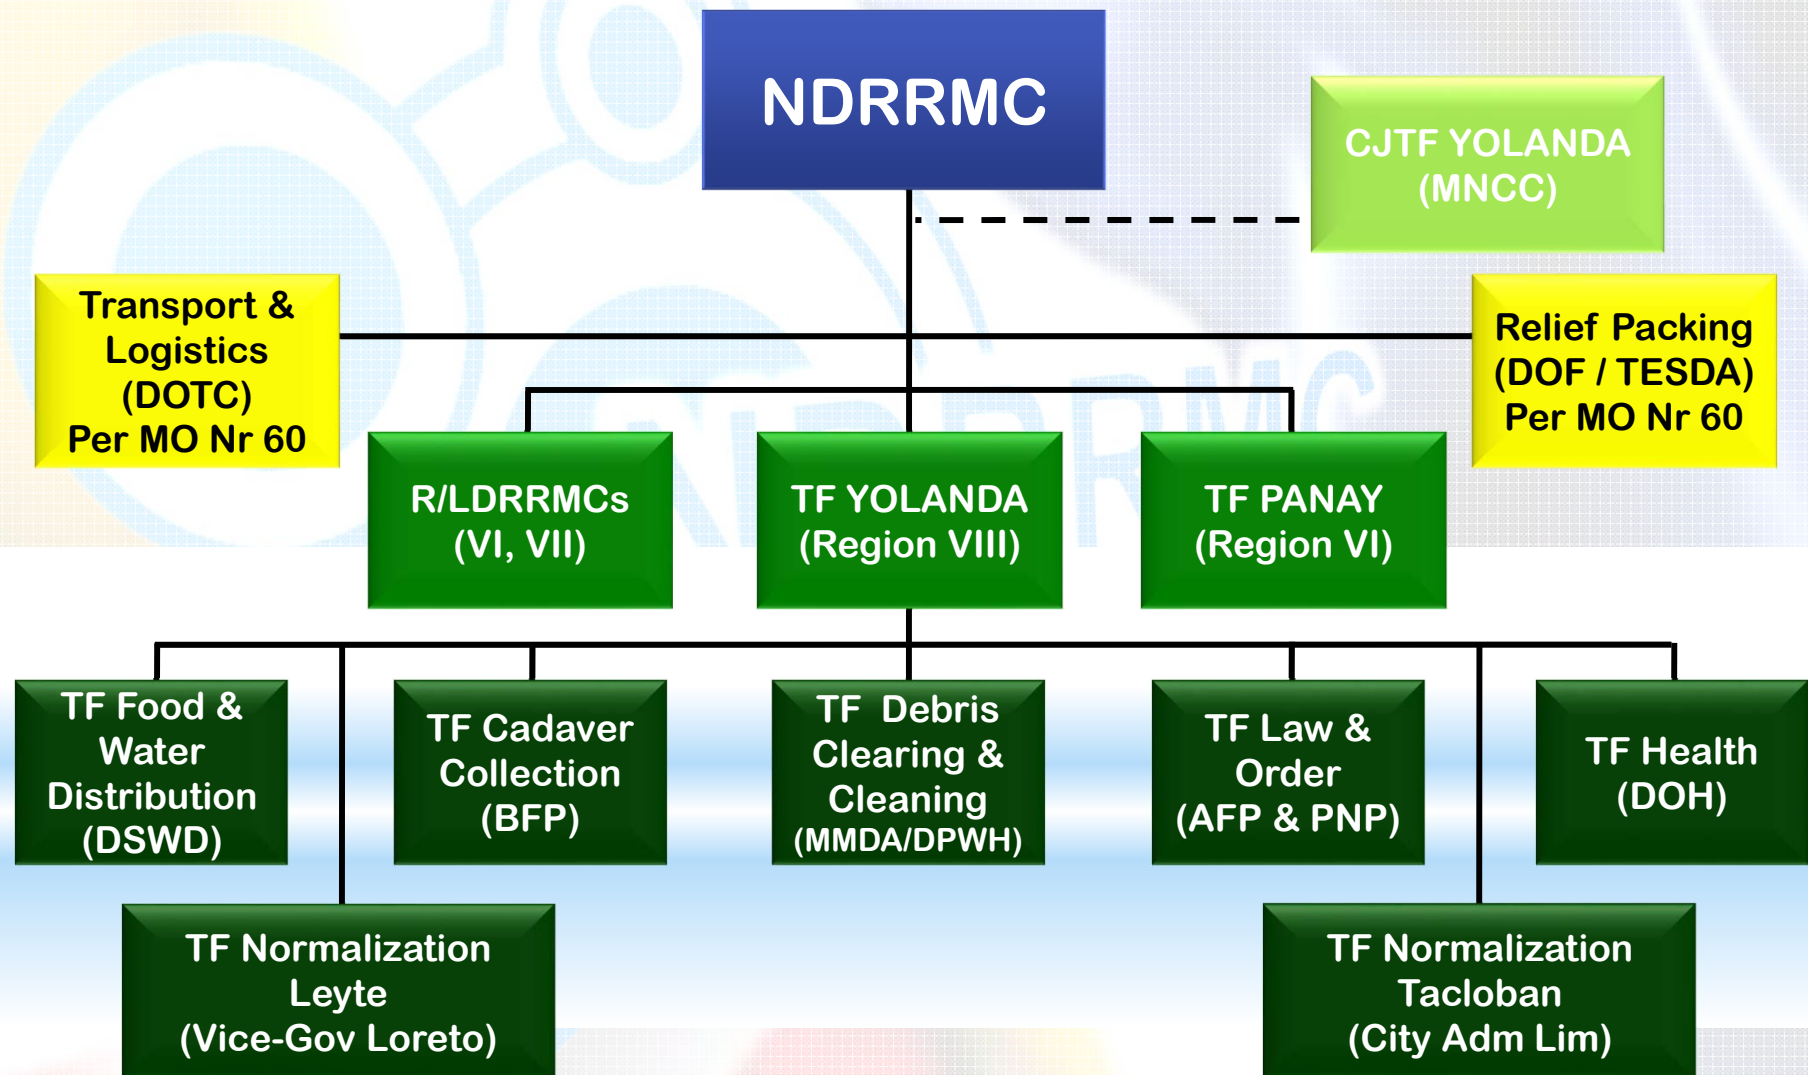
NDRRMC

CJTF YOLANDA (MNCC)

Transport & Logistics (DOTC) Per MO Nr 60

Relief Packing (DOF / TESDA) Per MO Nr 60

R/LDRRMCs (VI, VII)

TF YOLANDA (Region VIII)

TF PANAY (Region VI)

TF Food & Water Distribution (DSWD)

TF Cadaver Collection (BFP)

TF Debris Clearing & Cleaning (MMDA/DPWH)

TF Law & Order (AFP & PNP)

TF Health (DOH)

TF Normalization Leyte (Vice-Gov Loreto)

TF Normalization Tacloban (City Adm Lim)